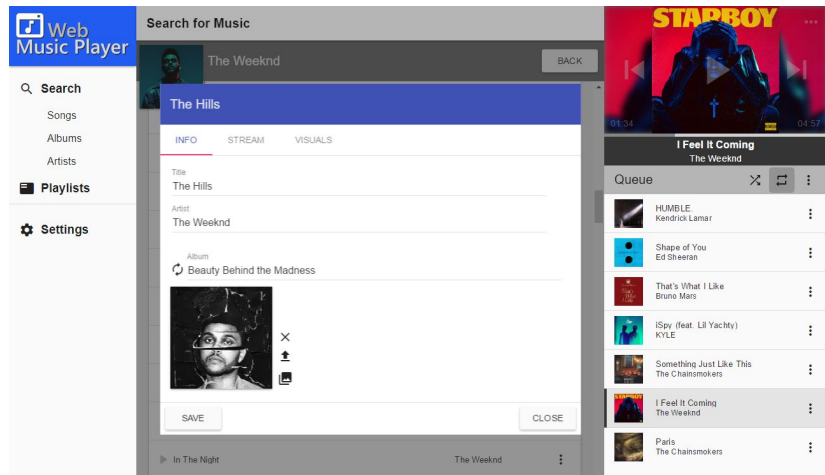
Web Music Player

Search
Songs
Albums
Artists
Playlists
Settings

Search for Music

The Weeknd
BACK

The Hills

INFO
STREAM
VISUALS

Title
The Hills

Artist
The Weeknd

Album
Beauty Behind the Madness

SAVE
CLOSE

In The Night
The Weeknd

STARBOY
01:34
04:57
I Feel It Coming
The Weeknd

Queue

HUMBLE.
Kendrick Lamar

Shape of You
Ed Sheeran

That's What I Like
Bruno Mars

iSpy (feat. Lil Yachty)
KYLE

Something Just Like This
The Chainsmokers

I Feel It Coming
The Weeknd

Paris
The Chainsmokers